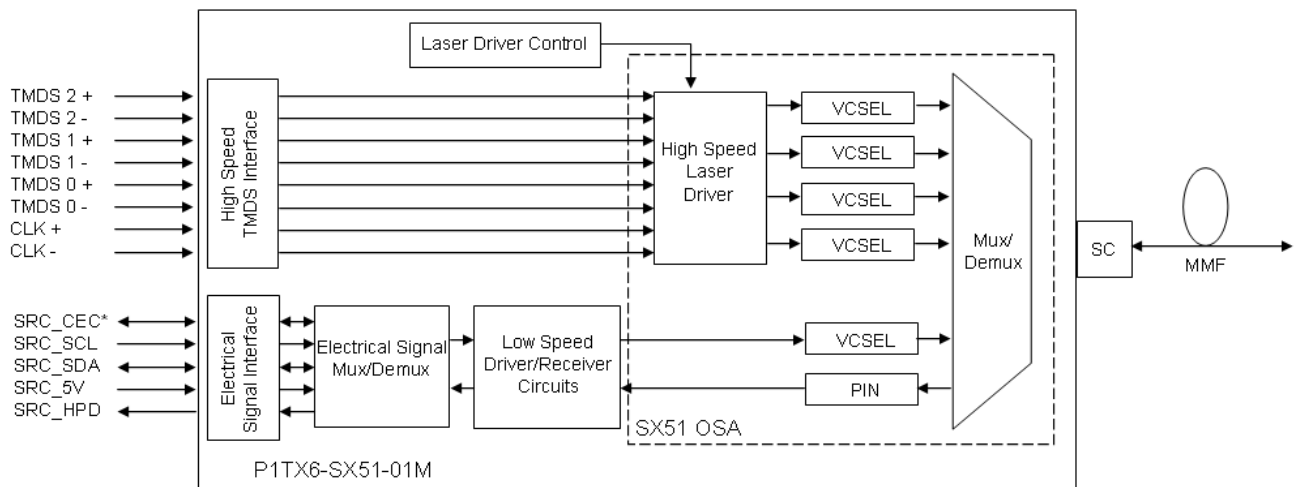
Laser Driver Control

TMDS 2 +
TMDS 2 -
TMDS 1 +
TMDS 1 -
TMDS 0 +
TMDS 0 -
CLK +
CLK -

High Speed TMDS Interface

High Speed Laser Driver

VCSEL
VCSEL
VCSEL
VCSEL

Mux/ Demux

SC

MMF

SRC_CEC*
SRC_SCL
SRC_SDA
SRC_5V
SRC_HPD

Electrical Signal Interface

Electrical Signal Mux/Demux

Low Speed Driver/Receiver Circuits

VCSEL

PIN

SX51 OSA

P1TX6-SX51-01M